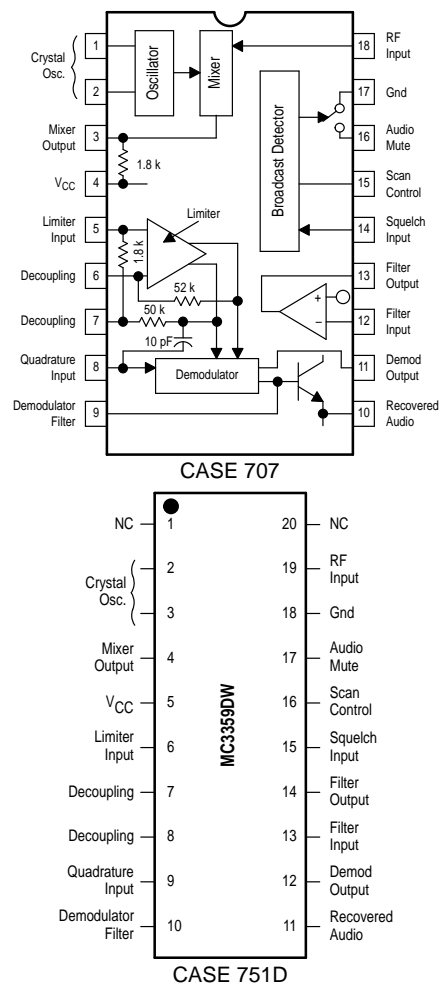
Crystal Osc.
1
2
Oscillator
Mixer
18
RF Input
17
Gnd
Broadcast Detector
16
Audio Mute
Mixer Output
3
1.8 k
$V_{CC}$
4
15
Scan Control
Limiter Input
5
Limiter
14
Squelch Input
1.8 k
Decoupling
6
52 k
13
Filter Output
+
Decoupling
7
50 k
–
12
Filter Input
10 pF
Quadrature Input
8
Demodulator
11
Demod Output
Demodulator Filter
9
10
Recovered Audio
CASE 707

NC
1
20
NC
2
19
RF Input
Crystal Osc.
3
18
Gnd
Mixer Output
4
17
Audio Mute
$V_{CC}$
5
MC3359DW
16
Scan Control
Limiter Input
6
15
Squelch Input
Decoupling
7
14
Filter Output
Decoupling
8
13
Filter Input
Quadrature Input
9
12
Demod Output
Demodulator Filter
10
11
Recovered Audio
CASE 751D